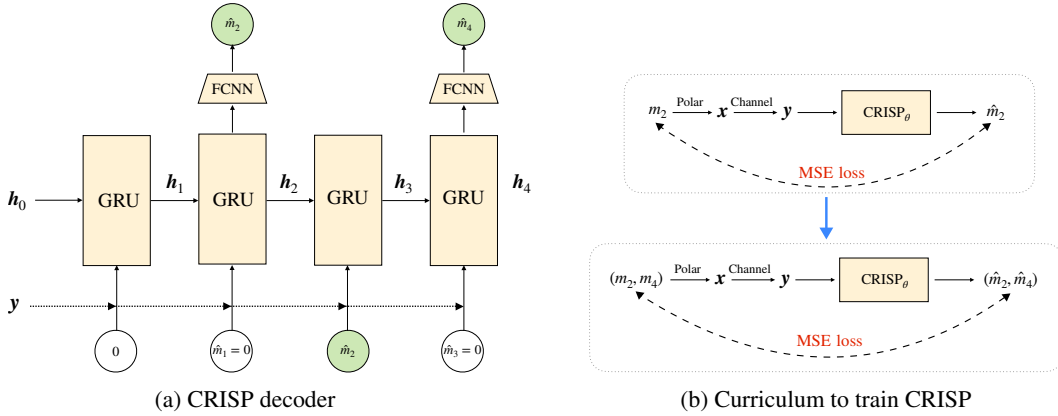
$\hat{m}_2$

$\hat{m}_4$

FCNN

FCNN

$\boldsymbol{h}_0$ GRU $\boldsymbol{h}_1$ GRU $\boldsymbol{h}_2$ GRU $\boldsymbol{h}_3$ GRU $\boldsymbol{h}_4$

$\boldsymbol{y}$

0

$\hat{m}_1 = 0$

$\hat{m}_2$

$\hat{m}_3 = 0$

(a) CRISP decoder

$m_2$ Polar $\boldsymbol{x}$ Channel $\boldsymbol{y}$ CRISP$_\theta$ $\hat{m}_2$

MSE loss

$(m_2, m_4)$ Polar $\boldsymbol{x}$ Channel $\boldsymbol{y}$ CRISP$_\theta$ $(\hat{m}_2, \hat{m}_4)$

MSE loss

(b) Curriculum to train CRISP